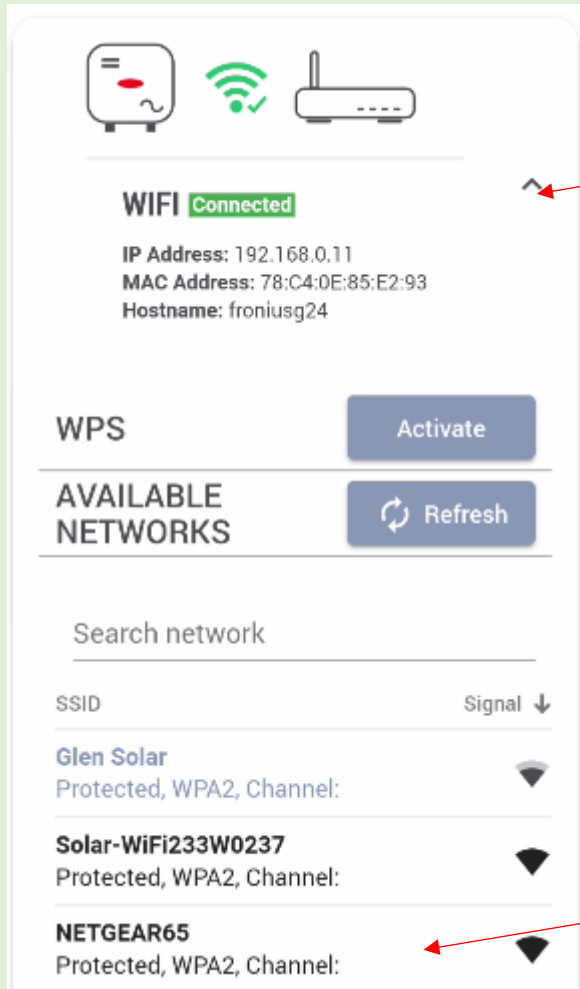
WIFI Connected

IP Address: 192.168.0.11
MAC Address: 78:C4:0E:85:E2:93
Hostname: froniusg24

WPS

Activate

AVAILABLE NETWORKS

Refresh

Search network

SSID

Signal

Glen Solar
Protected, WPA2, Channel:

Solar-WiFi233W0237
Protected, WPA2, Channel:

NETGEAR65
Protected, WPA2, Channel: